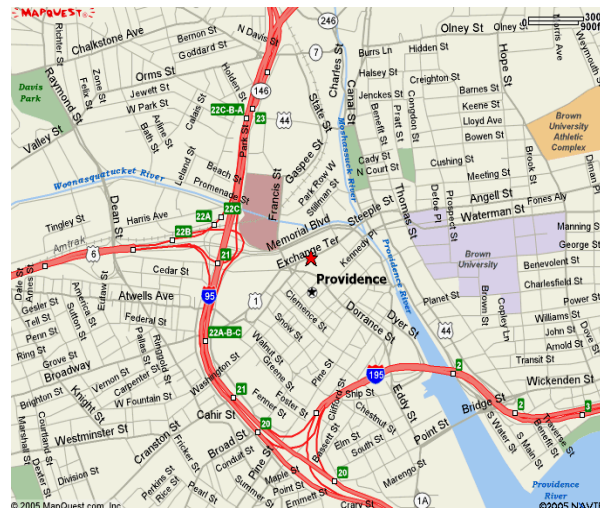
MAPQUEST
Olney St
Olney St
Morris Ave
Weymouth St
Chalkstone Ave
Bernon St
N Davis St
246
Goddard St
Burrs Ln
Hidden St
Richter St
7
Orms St
146
Halsey St
Creighton St
Davis Park
Raymond St
Zone St
Jewett St
Hope St
Felix St
W Park St
Holden St
Charles St
Canal St
Jenckes St
Barnes St
Alma St
22C-B-A
Keene St
Bath St
Calais St
23
State St
44
Benefit St
Pratt St
Congdon St
Lloyd Ave
Brown University Athletic Complex
Valley St
Bowen St
Moshassuck River
Cady St
N Court St
Cushing St
Leland St
Park St
Beach St
Francis St
Gaspee St
Park Row W
Meeting St
Brook St
Diman Pl
Woonasquatucket River
Promenade St
Stillman St
Thomas St
Angell St
Dean St
22C
Steeple St
Waterman St
Fones Aly
Harris Ave
22A
Defoe Pl
Prospect St
Tingley St
22B
Memorial Blvd
Kennedy Pl
Manning St
Amtrak
George St
6
Exchange Ter
Brown University
21
Providence River
Providence
Benevolent St
Cedar St
Dale St
Barnes St
Gesler St
Tell St
Perrin St
Ring St
Grove St
Broadway
Erastus St
Eutaw St
Atwells Ave
America St
Sutton St
Federal St
95
1
Clemence St
Snow St
Dorrance St
Planet St
Brown St
Charlesfield St
Power St
44
Williams St
Copley Ln
John St
Arnold St
Dexter
Pallas St
Ringgold St
22A-B-C
Walnut St
Greene St
Dyer St
Transit St
Vernon St
Carpenter St
W Fountain St
Washington St
Pine St
2
Wickenden St
Brighton St
Knight St
195
Eddy St
Bridge St
21
Foster St
Ship St
Chestnut St
2
3
Westminster St
Cahir St
Fenner St
Clifford St
S Water St
Benefit St
Marshall St
Courtland St
Dexter St
Cranston St
Broad St
20
Elm St
South St
Point St
S Main St
Traverse St
Fricker St
Conduit St
Bassett St
Pine St
Maple St
Point St
20
Perkins St
Rice St
Pearl St
Summer St
Emmett St
Marengo St
Providence River
Division St
Crary St
1A
© 2005 MapQuest.com, Inc.
©2005 NAVTEQ